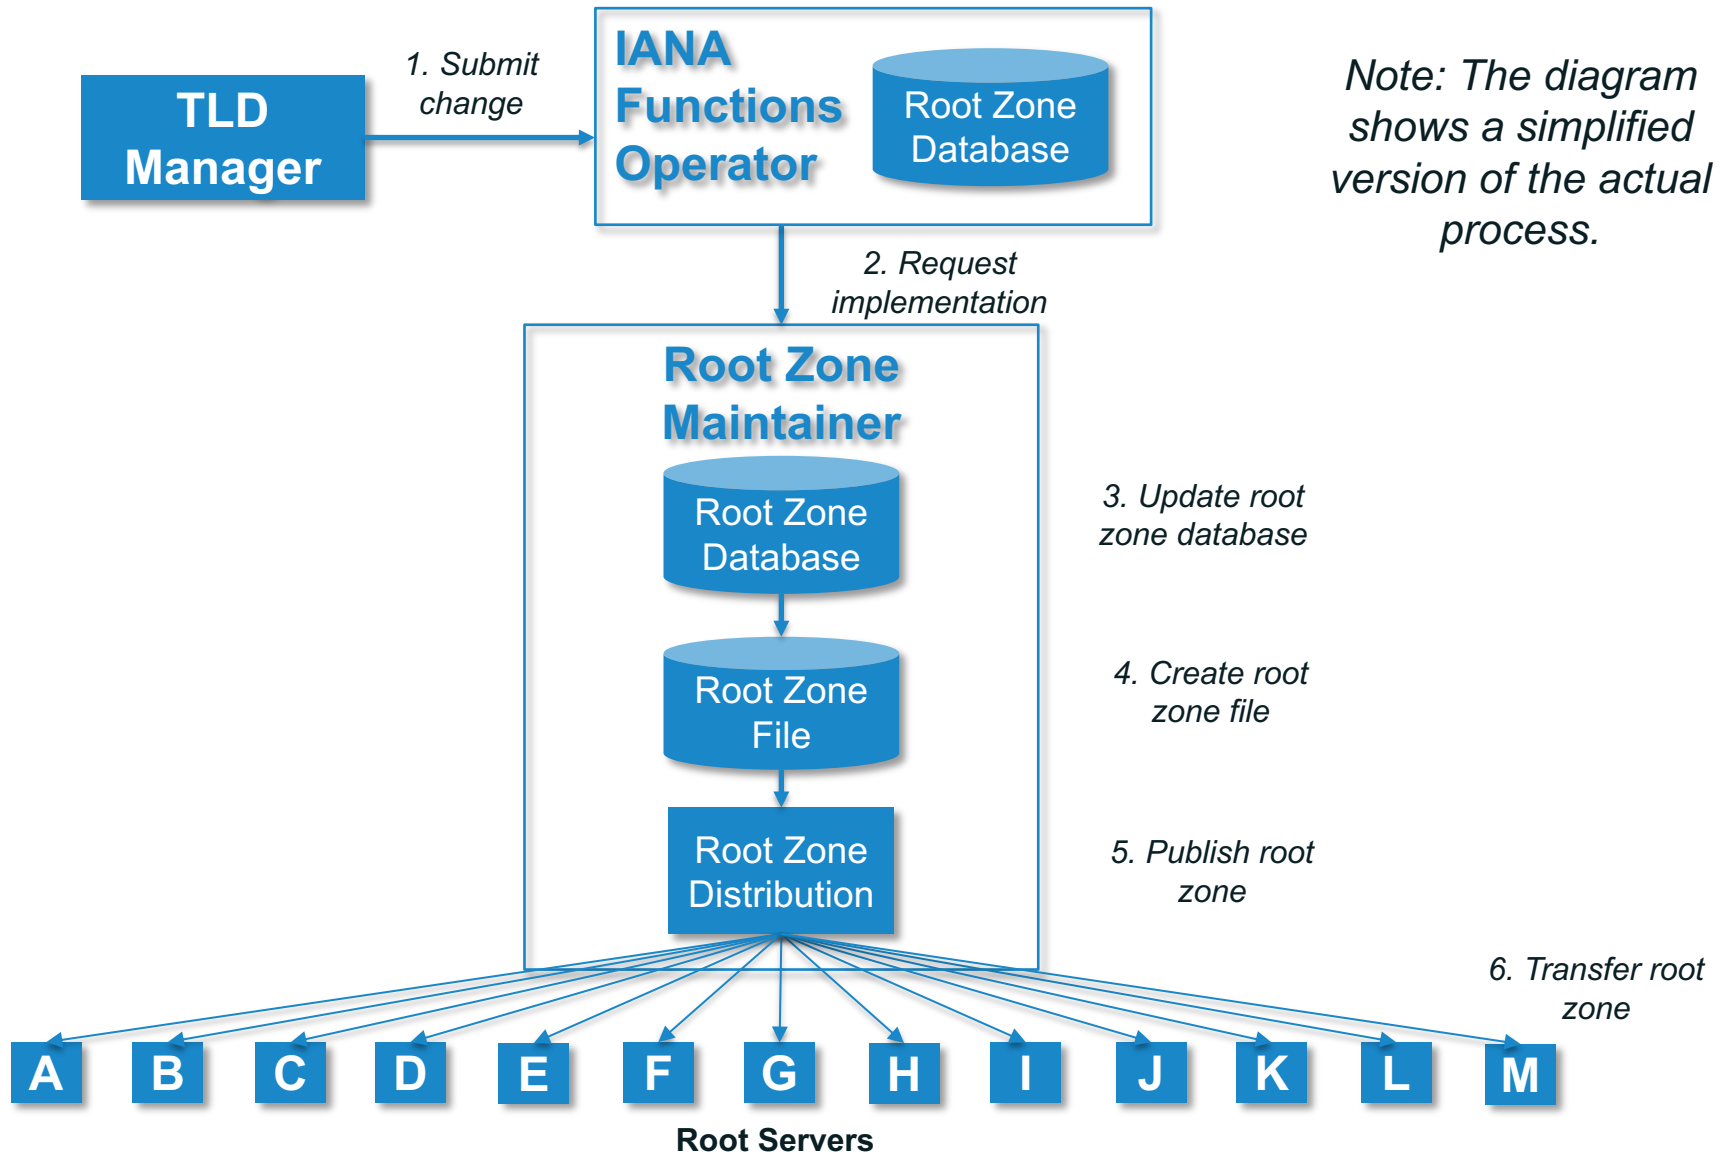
TLD Manager

1. Submit change

IANA Functions Operator

Root Zone Database

Note: The diagram shows a simplified version of the actual process.

2. Request implementation

Root Zone Maintainer

Root Zone Database

3. Update root zone database

Root Zone File

4. Create root zone file

Root Zone Distribution

5. Publish root zone

6. Transfer root zone

A B C D E F G H I J K L M

Root Servers